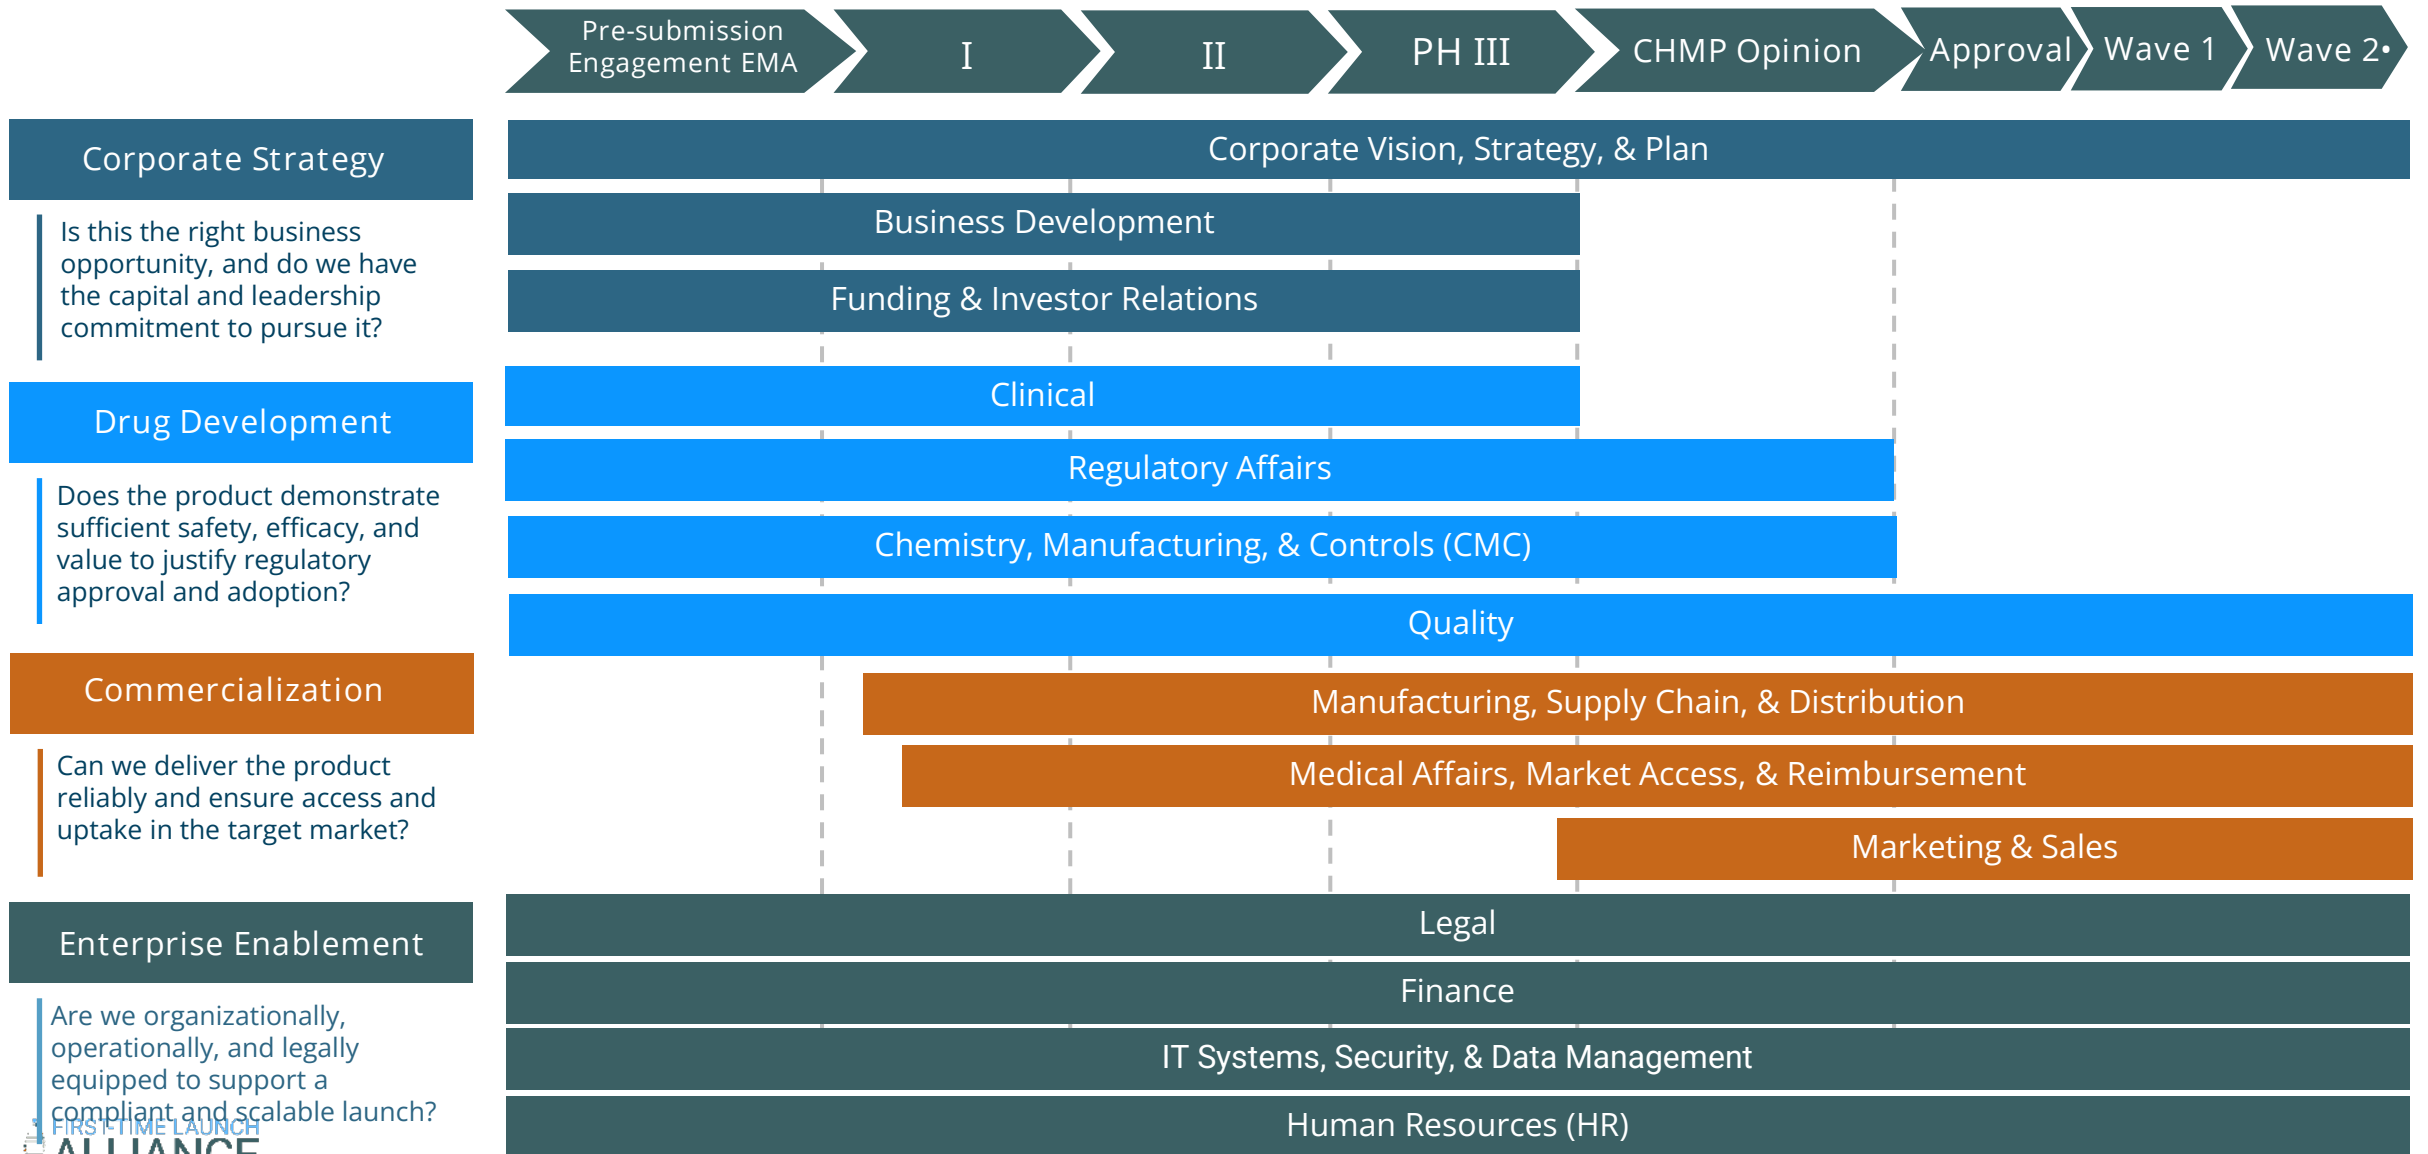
Pre-submission Engagement EMA | I | II | PH III | CHMP Opinion | Approval | Wave 1 | Wave 2•

Corporate Strategy

Is this the right business opportunity, and do we have the capital and leadership commitment to pursue it?

Drug Development

Does the product demonstrate sufficient safety, efficacy, and value to justify regulatory approval and adoption?

Commercialization

Can we deliver the product reliably and ensure access and uptake in the target market?

Enterprise Enablement

Are we organizationally, operationally, and legally equipped to support a compliant and scalable launch?

Corporate Vision, Strategy, & Plan

Business Development

Funding & Investor Relations

Clinical

Regulatory Affairs

Chemistry, Manufacturing, & Controls (CMC)

Quality

Manufacturing, Supply Chain, & Distribution

Medical Affairs, Market Access, & Reimbursement

Marketing & Sales

Legal

Finance

IT Systems, Security, & Data Management

Human Resources (HR)

FIRST-TIME LAUNCH
ALLIANCE